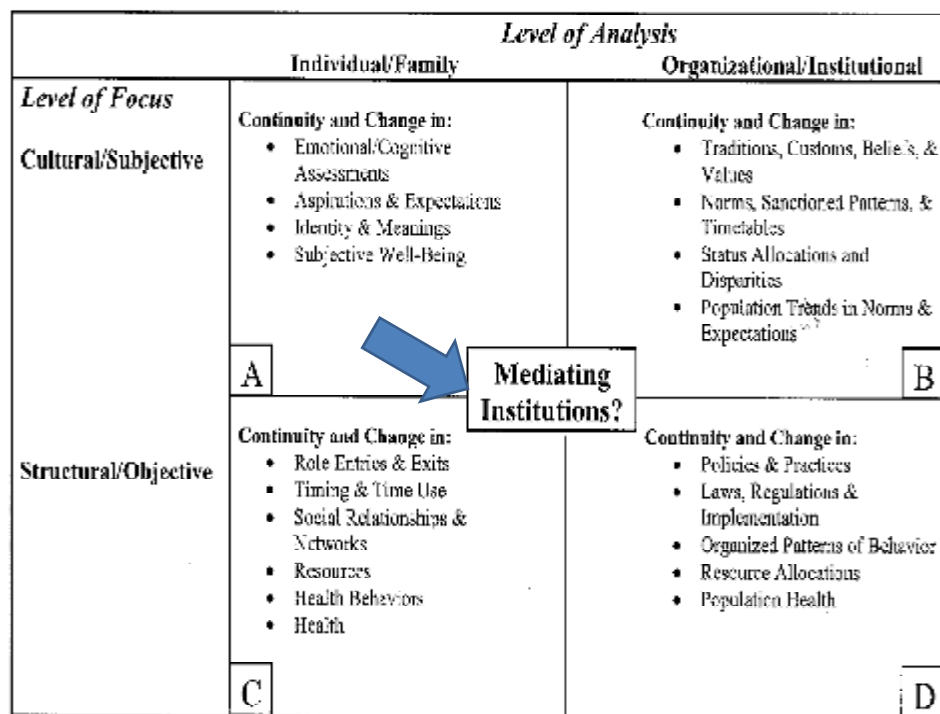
| | Level of Analysis | |
|---|---|---|
| | Individual/Family | Organizational/Institutional |
| Level of Focus<br><br>Cultural/Subjective | Continuity and Change in:<br>• Emotional/Cognitive Assessments<br>• Aspirations & Expectations<br>• Identity & Meanings<br>• Subjective Well-Being<br><br>A | Continuity and Change in:<br>• Traditions, Customs, Beliefs, & Values<br>• Norms, Sanctioned Patterns, & Timetables<br>• Status Allocations and Disparities<br>• Population Trends in Norms & Expectations<br><br>B |
| Structural/Objective | Continuity and Change in:<br>• Role Entries & Exits<br>• Timing & Time Use<br>• Social Relationships & Networks<br>• Resources<br>• Health Behaviors<br>• Health<br><br>C | Continuity and Change in:<br>• Policies & Practices<br>• Laws, Regulations & Implementation<br>• Organized Patterns of Behavior<br>• Resource Allocations<br>• Population Health<br><br>D |

Mediating Institutions?